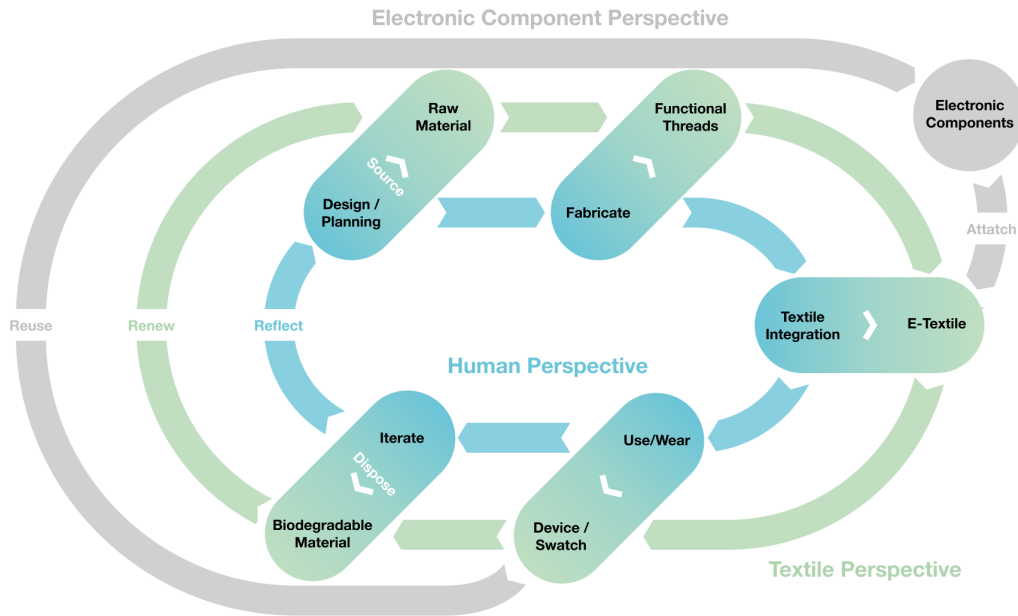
Electronic Component Perspective

Raw Material

Source

Design / Planning

Functional Threads

Fabricate

Electronic Components

Attach

Reuse

Renew

Reflect

Textile Integration

E-Textile

Human Perspective

Iterate

Dispose

Biodegradable Material

Use/Wear

Device / Swatch

Textile Perspective